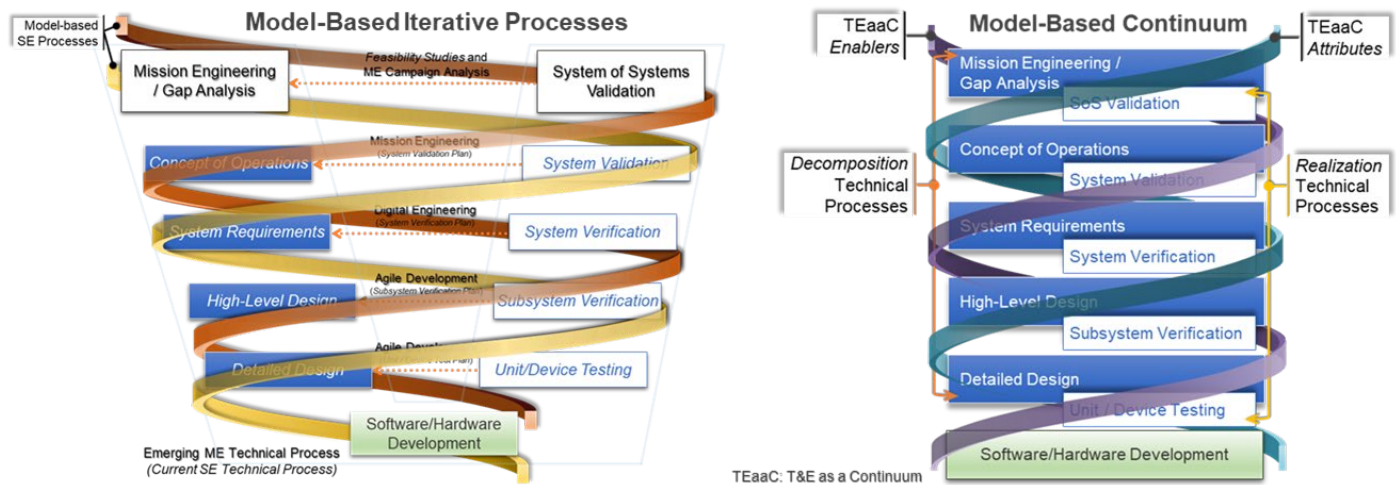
Model-based SE Processes

Model-Based Iterative Processes

Mission Engineering / Gap Analysis

Feasibility Studies and ME Campaign Analysis

System of Systems Validation

Concept of Operations

Mission Engineering (System Validation Plan)

System Validation

System Requirements

Digital Engineering (System Verification Plan)

System Verification

High-Level Design

Agile Development (Subsystem Verification Plan)

Subsystem Verification

Detailed Design

Agile Devel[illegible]

Unit/Device Testing

Software/Hardware Development

Emerging ME Technical Process
(Current SE Technical Process)

TEaaC Enablers

Model-Based Continuum

TEaaC Attributes

Mission Engineering / Gap Analysis

SoS Validation

Decomposition Technical Processes

Concept of Operations

System Validation

Realization Technical Processes

System Requirements

System Verification

High-Level Design

Subsystem Verification

Detailed Design

Unit / Device Testing

Software/Hardware Development

TEaaC: T&E as a Continuum